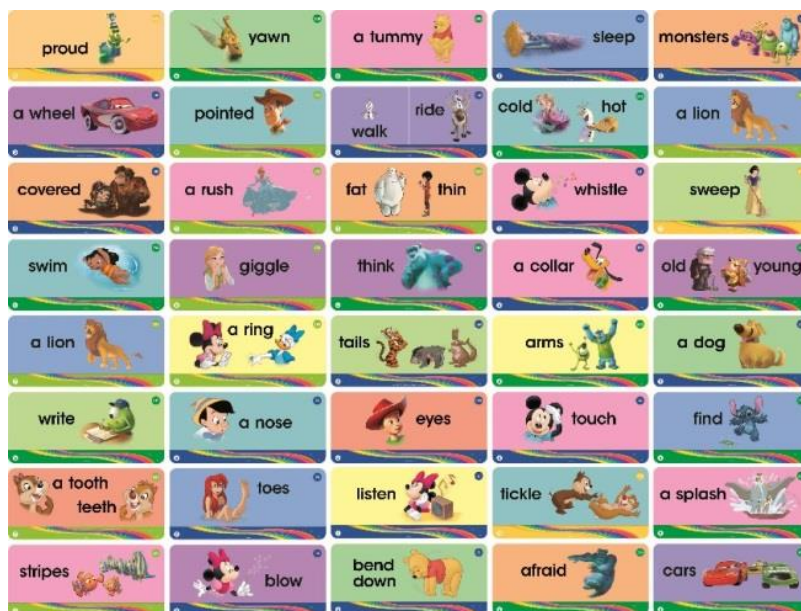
proud

yawn

a tummy

sleep

monsters

a wheel

pointed

walk

ride

cold

hot

a lion

covered

a rush

fat

thin

whistle

sweep

swim

giggle

think

a collar

old

young

a lion

a ring

tails

arms

a dog

write

a nose

eyes

touch

find

a tooth

teeth

toes

listen

tickle

a splash

stripes

blow

bend down

afraid

cars